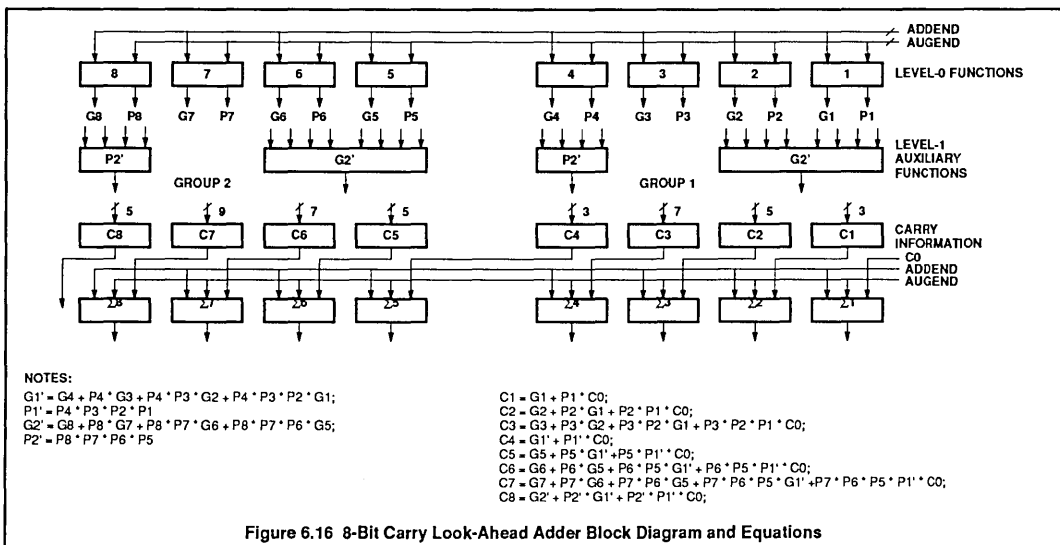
ADDEND
AUGEND

8 7 6 5 4 3 2 1 LEVEL-0 FUNCTIONS

G8 P8 G7 P7 G6 P6 G5 P5 G4 P4 G3 P3 G2 P2 G1 P1

P2' G2' P2' G2' LEVEL-1 AUXILIARY FUNCTIONS

GROUP 2 GROUP 1

5 9 7 5 3 7 5 3

C8 C7 C6 C5 C4 C3 C2 C1 CARRY INFORMATION

C0
ADDEND
AUGEND

Σ8 Σ7 Σ6 Σ5 Σ4 Σ3 Σ2 Σ1

NOTES:
G1' = G4 + P4 * G3 + P4 * P3 * G2 + P4 * P3 * P2 * G1;
P1' = P4 * P3 * P2 * P1
G2' = G8 + P8 * G7 + P8 * P7 * G6 + P8 * P7 * P6 * G5;
P2' = P8 * P7 * P6 * P5

C1 = G1 + P1 * C0;
C2 = G2 + P2 * G1 + P2 * P1 * C0;
C3 = G3 + P3 * G2 + P3 * P2 * G1 + P3 * P2 * P1 * C0;
C4 = G1' + P1' * C0;
C5 = G5 + P5 * G1' +P5 * P1' * C0;
C6 = G6 + P6 * G5 + P6 * P5 * G1' + P6 * P5 * P1' * C0;
C7 = G7 + P7 * G6 + P7 * P6 * G5 + P7 * P6 * P5 * G1' +P7 * P6 * P5 * P1' * C0;
C8 = G2' + P2' * G1' + P2' * P1' * C0;

Figure 6.16 8-Bit Carry Look-Ahead Adder Block Diagram and Equations